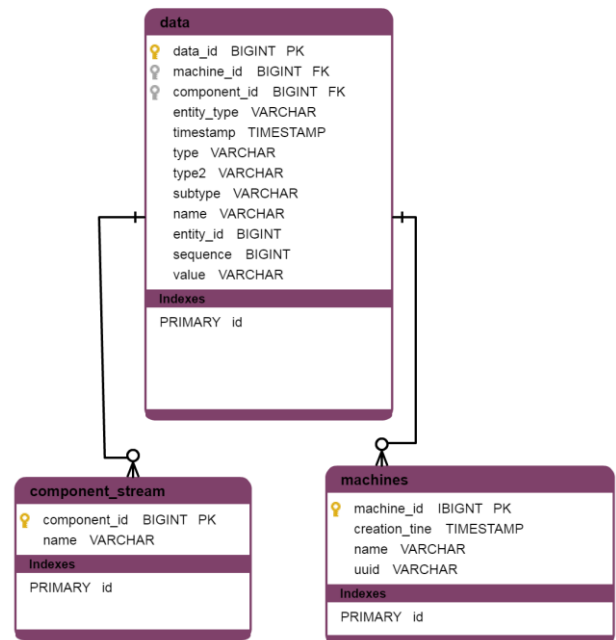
data

data_id BIGINT PK
machine_id BIGINT FK
component_id BIGINT FK
entity_type VARCHAR
timestamp TIMESTAMP
type VARCHAR
type2 VARCHAR
subtype VARCHAR
name VARCHAR
entity_id BIGINT
sequence BIGINT
value VARCHAR

Indexes

PRIMARY id

component_stream

component_id BIGINT PK
name VARCHAR

Indexes

PRIMARY id

machines

machine_id IBIGNT PK
creation_tine TIMESTAMP
name VARCHAR
uuid VARCHAR

Indexes

PRIMARY id